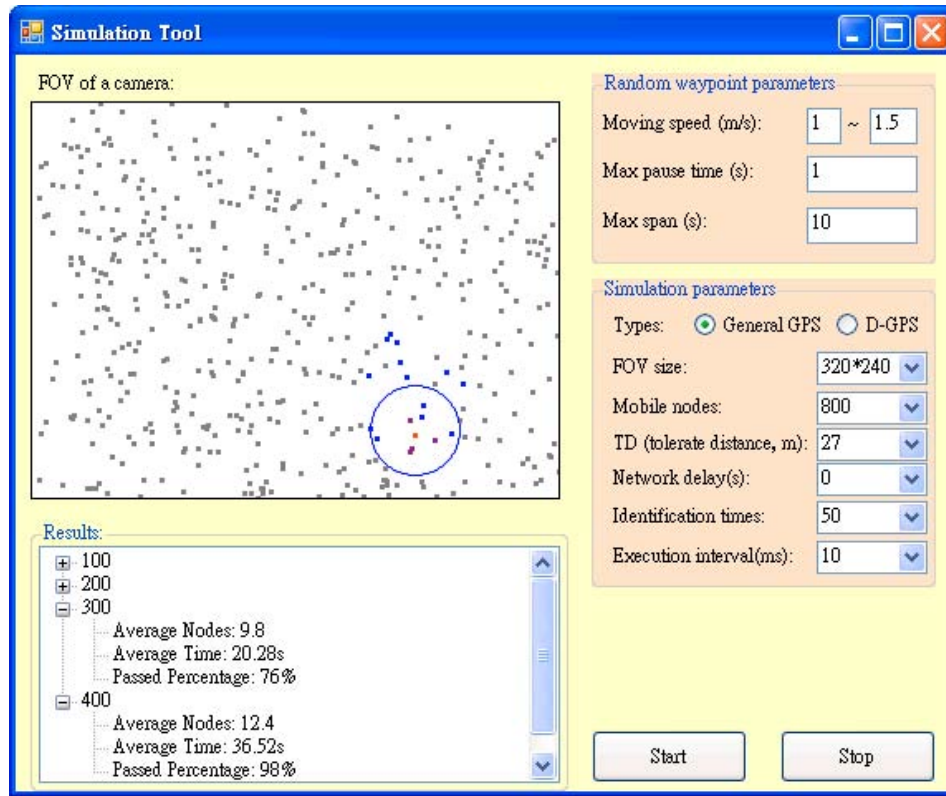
Simulation Tool

FOV of a camera:

Random waypoint parameters

Moving speed (m/s): 1 ~ 1.5

Max pause time (s): 1

Max span (s): 10

Simulation parameters

Types: General GPS D-GPS

FOV size: 320*240

Mobile nodes: 800

TD (tolerate distance, m): 27

Network delay(s): 0

Identification times: 50

Execution interval(ms): 10

Results:

100
200
300
Average Nodes: 9.8
Average Time: 20.28s
Passed Percentage: 76%
400
Average Nodes: 12.4
Average Time: 36.52s
Passed Percentage: 98%

Start

Stop